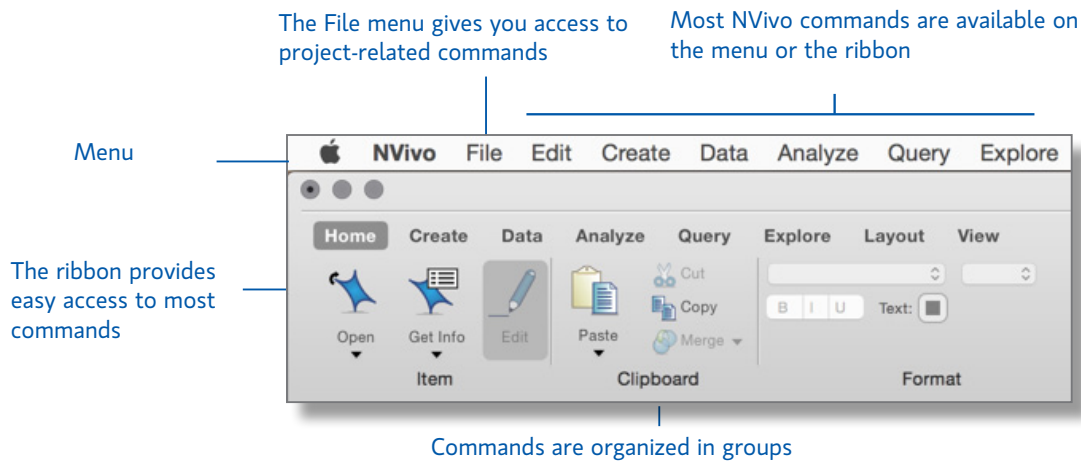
The File menu gives you access to project-related commands

Most NVivo commands are available on the menu or the ribbon

Menu

NVivo File Edit Create Data Analyze Query Explore

Home Create Data Analyze Query Explore Layout View

The ribbon provides easy access to most commands

Open Get Info Edit

Item

Paste

Cut Copy Merge

Clipboard

B I U Text:

Format

Commands are organized in groups